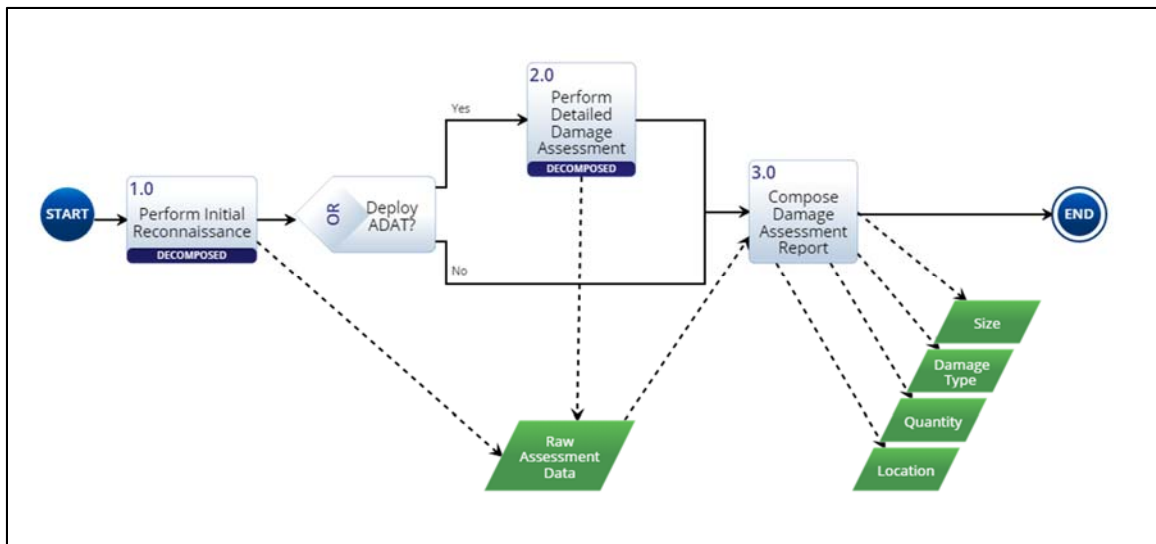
START

1.0
Perform Initial Reconnaissance
DECOMPOSED

OR
Deploy ADAT?

Yes

2.0
Perform Detailed Damage Assessment
DECOMPOSED

No

3.0
Compose Damage Assessment Report

END

Raw Assessment Data

Size

Damage Type

Quantity

Location